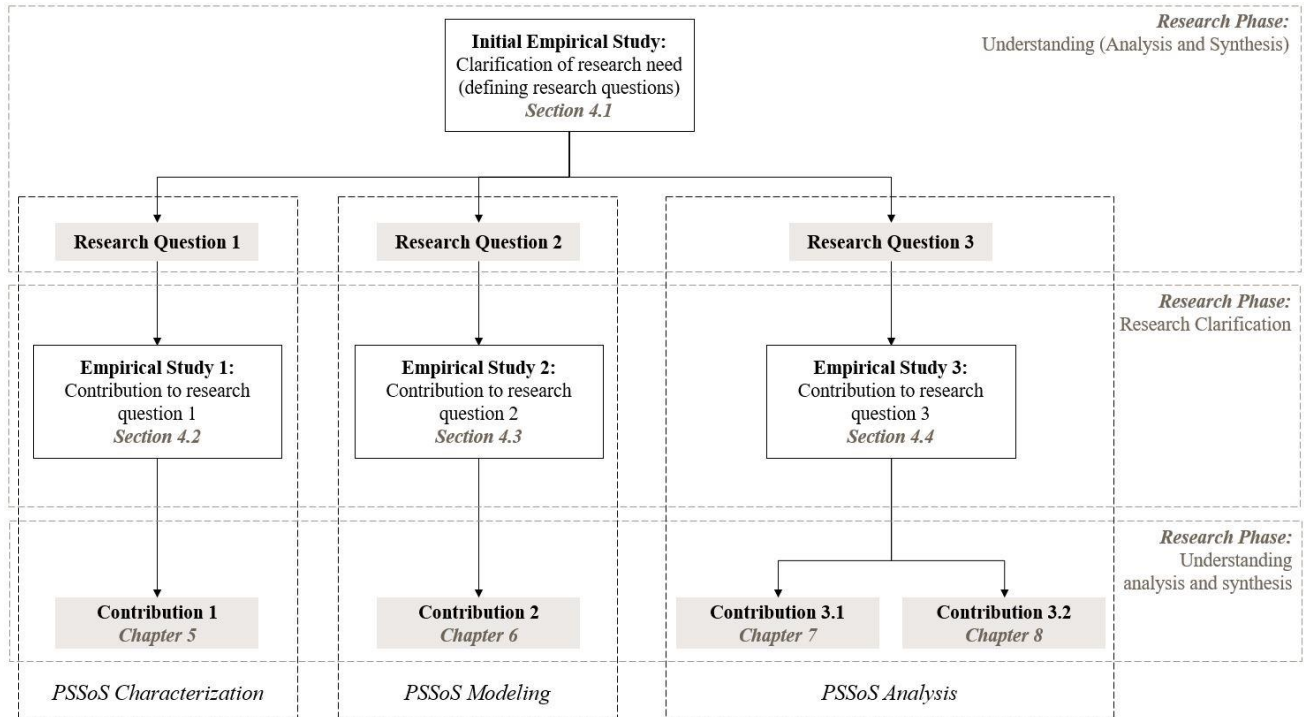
Research Phase:
Understanding (Analysis and Synthesis)

Initial Empirical Study:
Clarification of research need (defining research questions)
Section 4.1

Research Question 1

Research Question 2

Research Question 3

Research Phase:
Research Clarification

Empirical Study 1:
Contribution to research question 1
Section 4.2

Empirical Study 2:
Contribution to research question 2
Section 4.3

Empirical Study 3:
Contribution to research question 3
Section 4.4

Research Phase:
Understanding analysis and synthesis

Contribution 1
Chapter 5

Contribution 2
Chapter 6

Contribution 3.1
Chapter 7

Contribution 3.2
Chapter 8

PSSoS Characterization

PSSoS Modeling

PSSoS Analysis